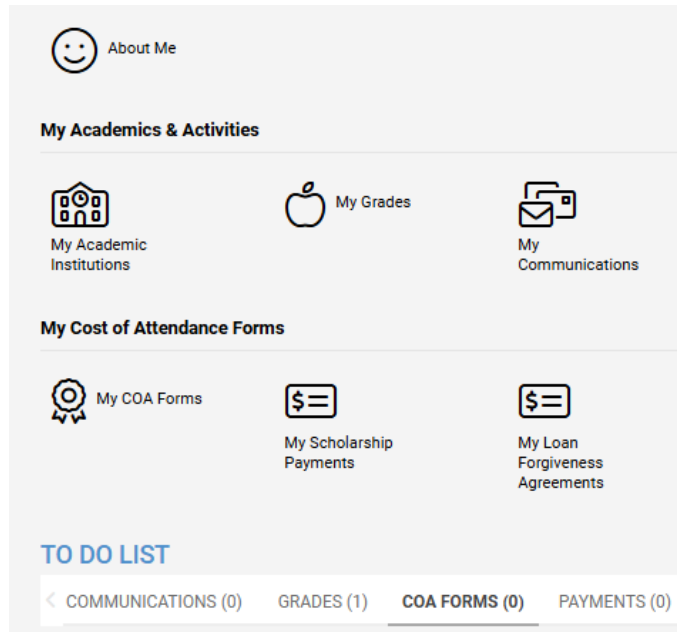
About Me

My Academics & Activities

My Academic Institutions

My Grades

My Communications

My Cost of Attendance Forms

My COA Forms

My Scholarship Payments

My Loan Forgiveness Agreements

TO DO LIST

COMMUNICATIONS (0) GRADES (1) COA FORMS (0) PAYMENTS (0)